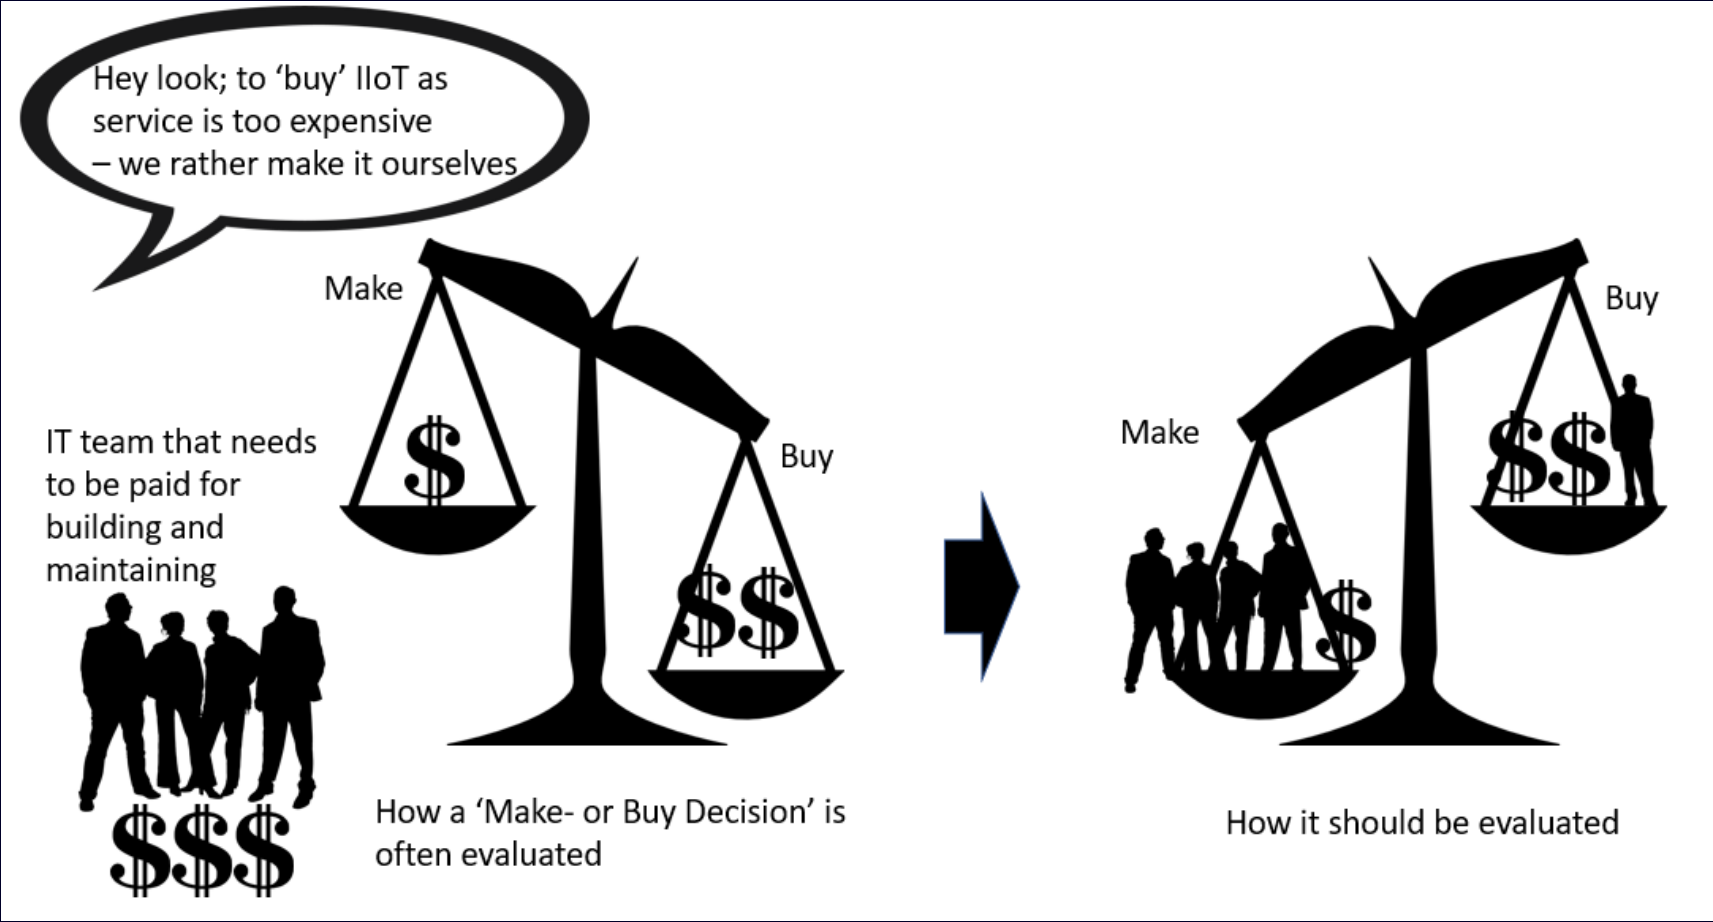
Hey look; to 'buy' IIoT as service is too expensive – we rather make it ourselves

Make

$

Buy

$$

IT team that needs to be paid for building and maintaining

$$$

How a 'Make- or Buy Decision' is often evaluated

Buy

$$

Make

$

How it should be evaluated